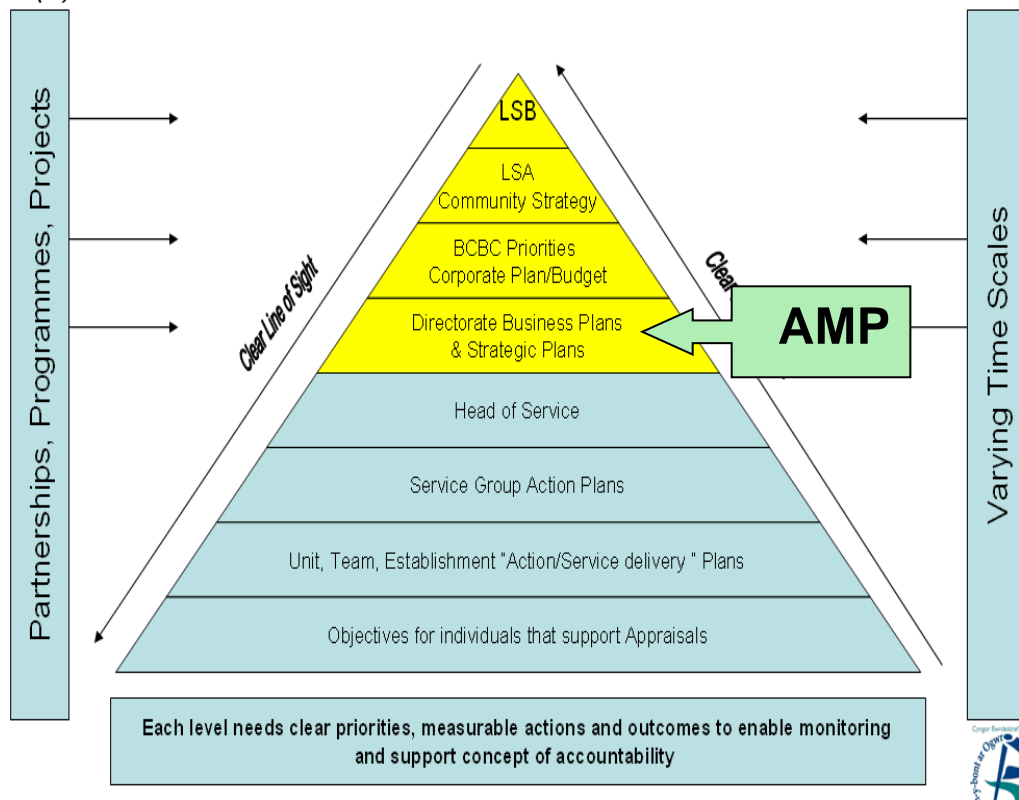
Partnerships, Programmes, Projects

Clear Line of Sight

LSB

LSA
Community Strategy

BCBC Priorities
Corporate Plan/Budget

Directorate Business Plans
& Strategic Plans

Head of Service

Service Group Action Plans

Unit, Team, Establishment "Action/Service delivery " Plans

Objectives for individuals that support Appraisals

Clear

AMP

Varying Time Scales

Each level needs clear priorities, measurable actions and outcomes to enable monitoring and support concept of accountability

Cyngor Bwrdeistref
Pen-y-bont ar Ogwr